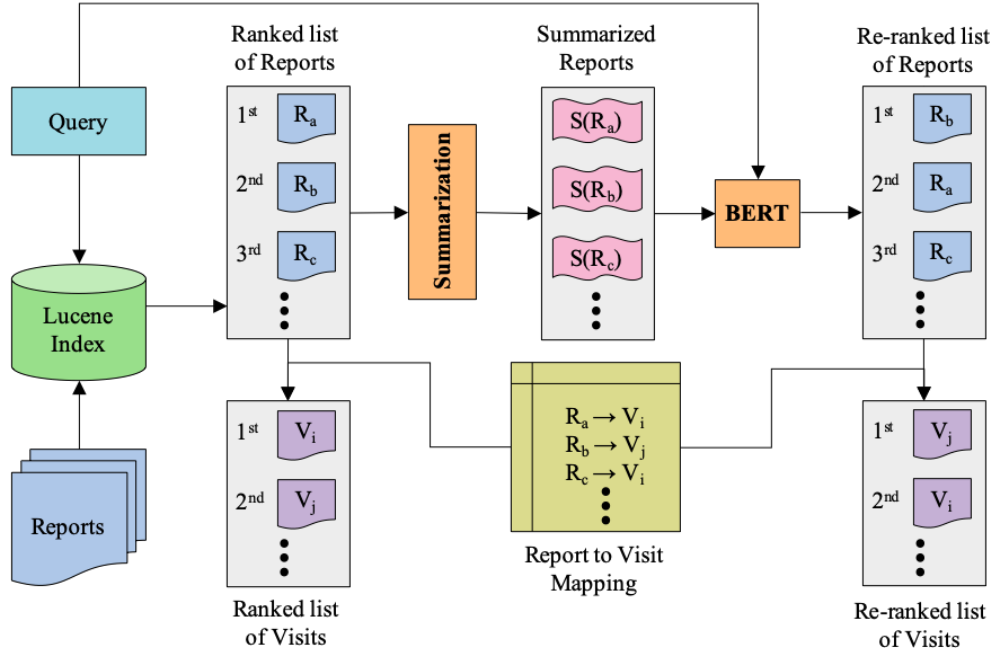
Query

Lucene Index

Reports

Ranked list of Reports

1$^{st}$ $R_a$

2$^{nd}$ $R_b$

3$^{rd}$ $R_c$

Summarization

Summarized Reports

$S(R_a)$

$S(R_b)$

$S(R_c)$

BERT

Re-ranked list of Reports

1$^{st}$ $R_b$

2$^{nd}$ $R_a$

3$^{rd}$ $R_c$

1$^{st}$ $V_i$

2$^{nd}$ $V_j$

Ranked list of Visits

$R_a \rightarrow V_i$
$R_b \rightarrow V_j$
$R_c \rightarrow V_i$

Report to Visit Mapping

1$^{st}$ $V_j$

2$^{nd}$ $V_i$

Re-ranked list of Visits